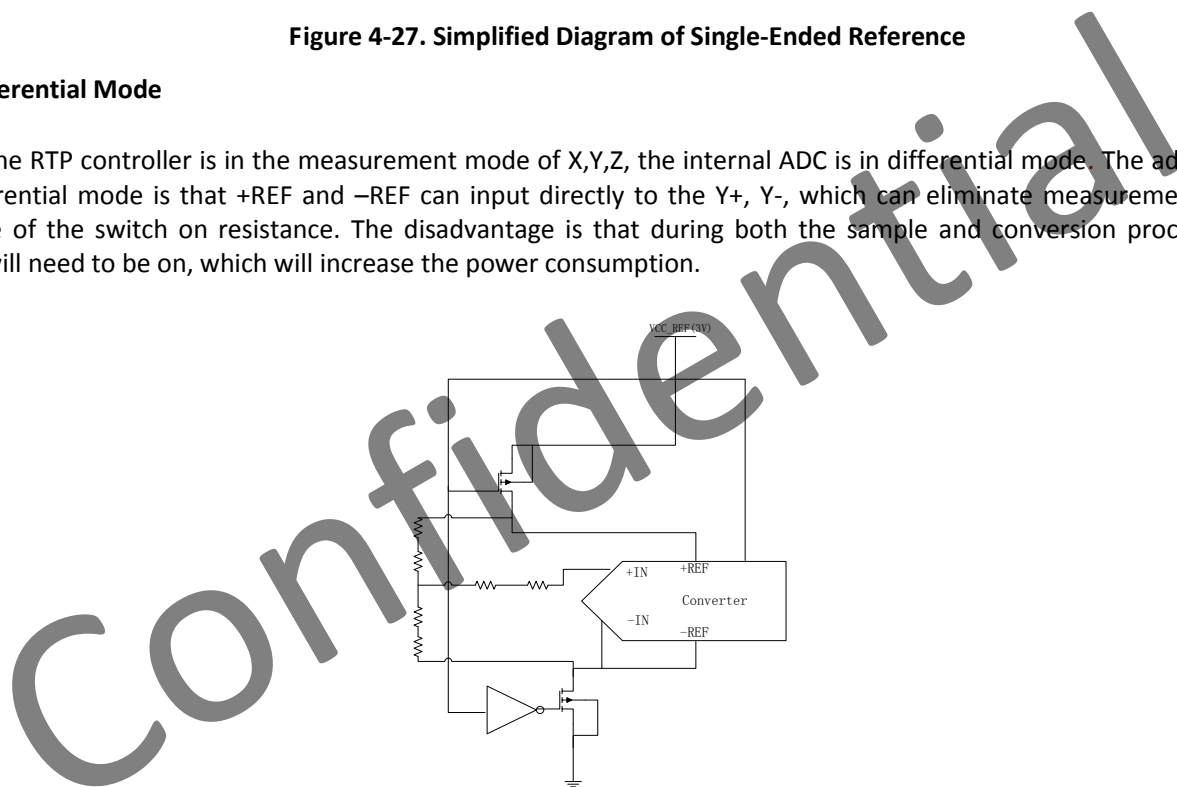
Figure 4-27. Simplified Diagram of Single-Ended Reference

erential Mode

ne RTP controller is in the measurement mode of X,Y,Z, the internal ADC is in differential mode. The ad rential mode is that +REF and –REF can input directly to the Y+, Y-, which can eliminate measureme e of the switch on resistance. The disadvantage is that during both the sample and conversion proc ill need to be on, which will increase the power consumption.

VCC_REF(3V)

+IN

+REF

Converter

-IN

-REF

Confidential